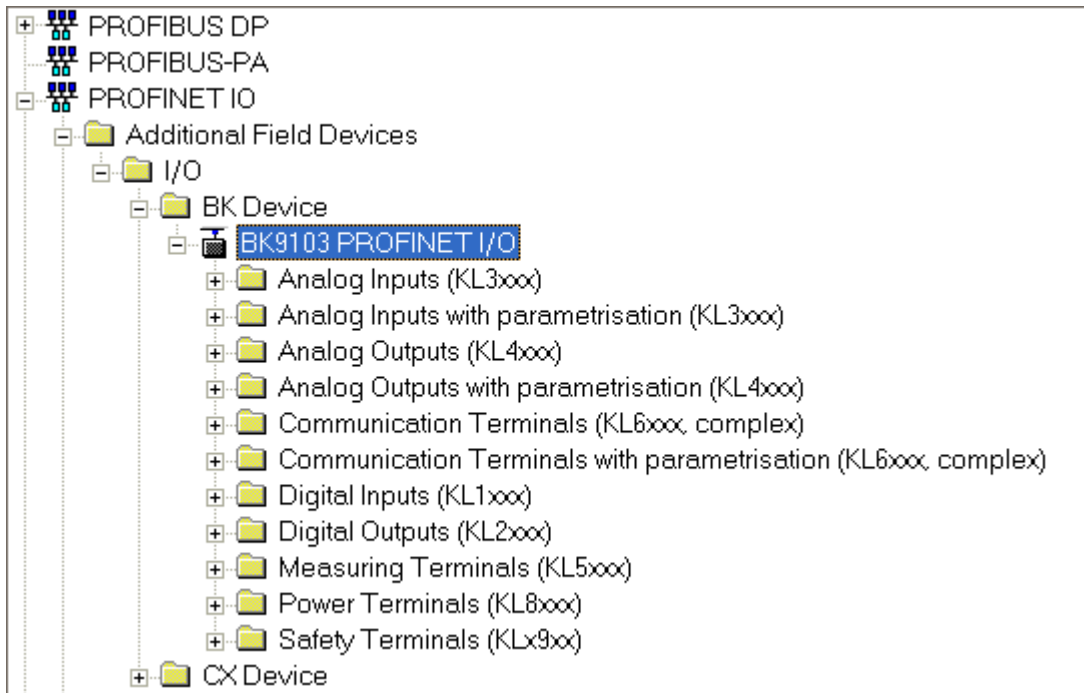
PROFIBUS DP
PROFIBUS-PA
PROFINET IO
Additional Field Devices
I/O
BK Device
BK9103 PROFINET I/O
Analog Inputs (KL3xxx)
Analog Inputs with parametrisation (KL3xxx)
Analog Outputs (KL4xxx)
Analog Outputs with parametrisation (KL4xxx)
Communication Terminals (KL6xxx, complex)
Communication Terminals with parametrisation (KL6xxx, complex)
Digital Inputs (KL1xxx)
Digital Outputs (KL2xxx)
Measuring Terminals (KL5xxx)
Power Terminals (KL8xxx)
Safety Terminals (KLx9xx)
CX Device